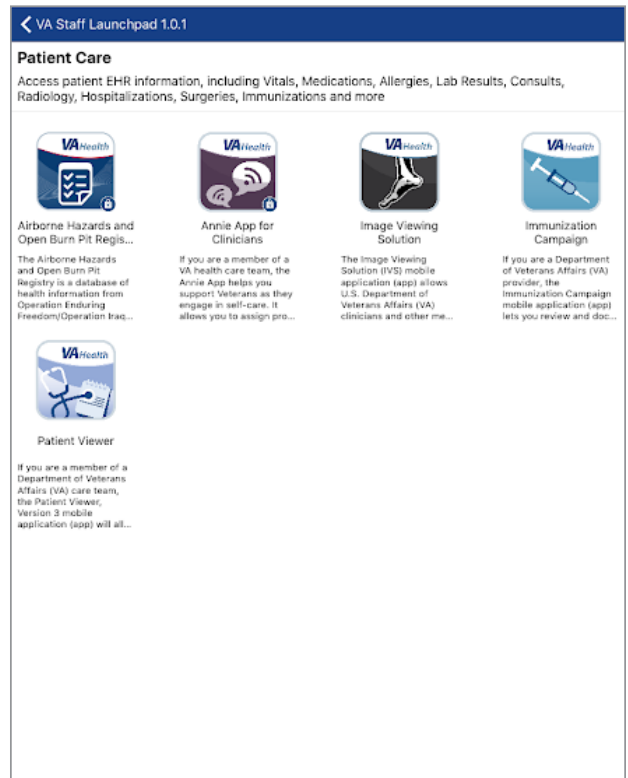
VA Staff Launchpad 1.0.1

Patient Care

Access patient EHR information, including Vitals, Medications, Allergies, Lab Results, Consults, Radiology, Hospitalizations, Surgeries, Immunizations and more

VA Health

Airborne Hazards and Open Burn Pit Regis...

The Airborne Hazards and Open Burn Pit Registry is a database of health information from Operation Enduring Freedom/Operation Iraq...

VA Health

Annie App for Clinicians

If you are a member of a VA health care team, the Annie App helps you support Veterans as they engage in self-care. It allows you to assign pro...

VA Health

Image Viewing Solution

The Image Viewing Solution (IVS) mobile application (app) allows U.S. Department of Veterans Affairs (VA) clinicians and other me...

VA Health

Immunization Campaign

If you are a Department of Veterans Affairs (VA) provider, the Immunization Campaign mobile application (app) lets you review and doc...

VA Health

Patient Viewer

If you are a member of a Department of Veterans Affairs (VA) care team, the Patient Viewer, Version 3 mobile application (app) will all...